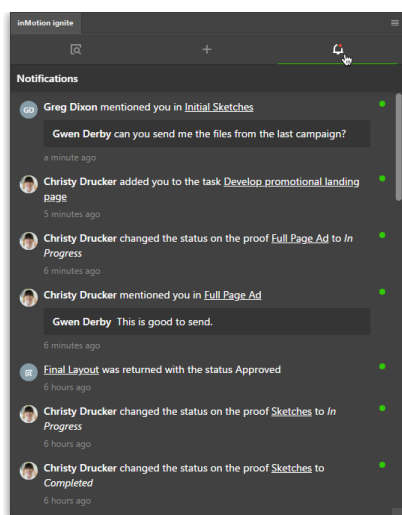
inMotion ignite

Notifications

GD Greg Dixon mentioned you in Initial Sketches

Gwen Derby can you send me the files from the last campaign?

a minute ago

Christy Drucker added you to the task Develop promotional landing page

5 minutes ago

Christy Drucker changed the status on the proof Full Page Ad to *In Progress*

6 minutes ago

Christy Drucker mentioned you in Full Page Ad

Gwen Derby This is good to send.

6 minutes ago

Final Layout was returned with the status Approved

6 hours ago

Christy Drucker changed the status on the proof Sketches to *In Progress*

6 hours ago

Christy Drucker changed the status on the proof Sketches to *Completed*

6 hours ago